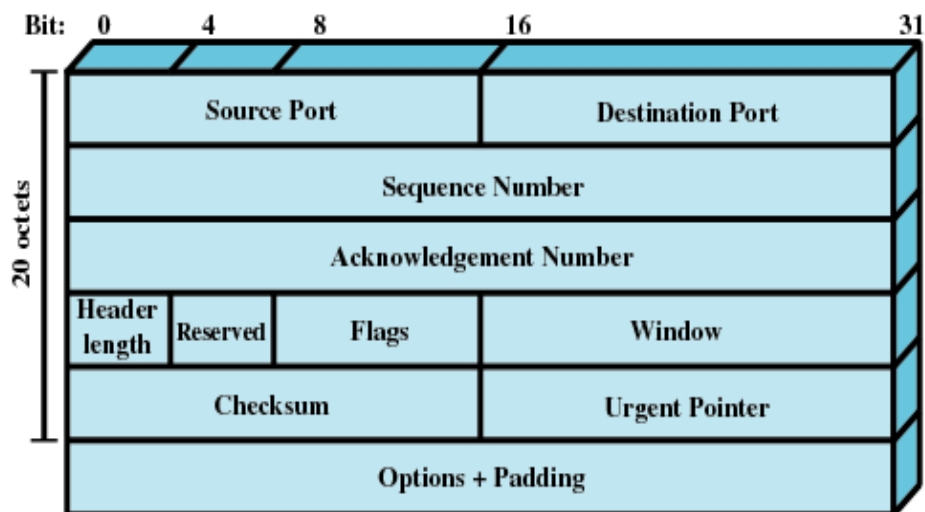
Bit: 0 4 8 16 31

20 octets

| Source Port | | | Destination Port |
|---|---|---|---|
| Sequence Number | | | |
| Acknowledgement Number | | | |
| Header length | Reserved | Flags | Window |
| Checksum | | | Urgent Pointer |
| Options + Padding | | | |